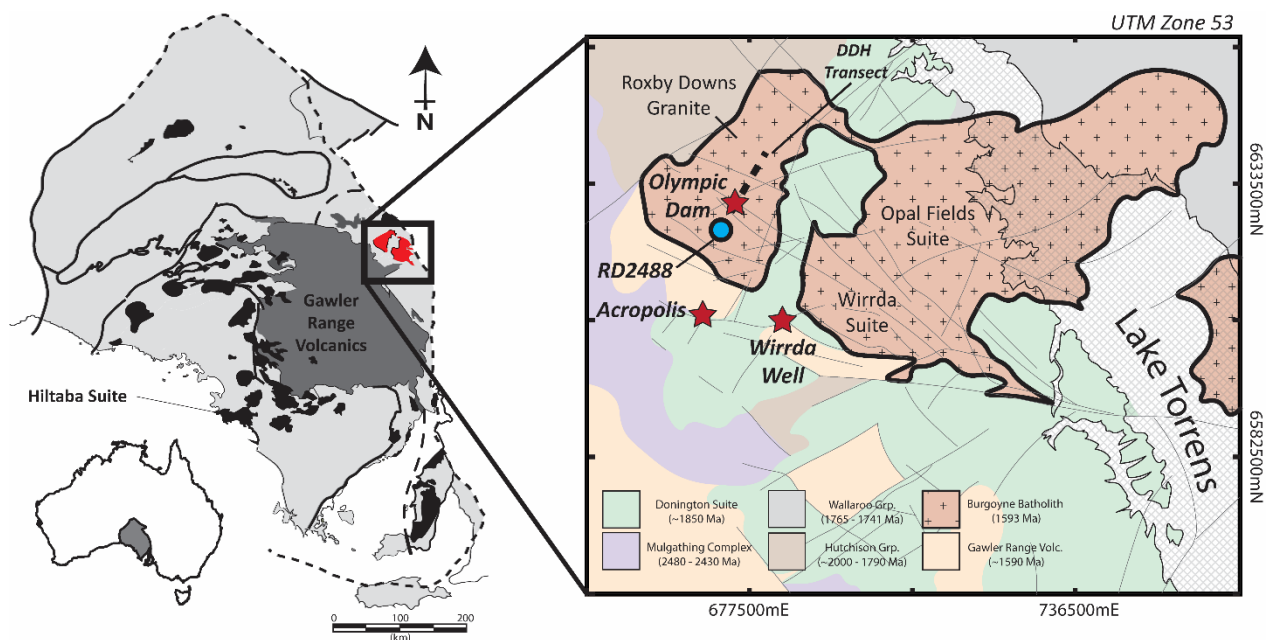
N

Gawler Range Volcanics

Hiltaba Suite

0 100 200
(km)

UTM Zone 53

DDH Transect

Roxby Downs Granite

Olympic Dam

RD2488

Opal Fields Suite

Wirrda Suite

Acropolis

Wirrda Well

Lake Torrens

6633500mN

6582500mN

677500mE

736500mE

Donington Suite (~1850 Ma)

Mulgathing Complex (2480 - 2430 Ma)

Wallaroo Grp. (1765 - 1741 Ma)

Hutchison Grp. (~2000 - 1790 Ma)

Burgoyne Batholith (1593 Ma)

Gawler Range Volc. (~1590 Ma)